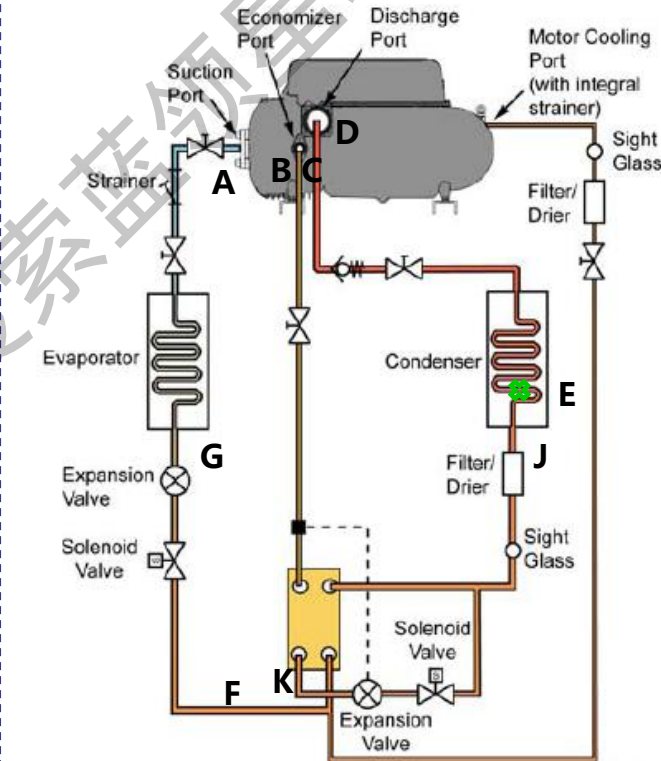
Economizer Port
Discharge Port
Motor Cooling Port (with integral strainer)
Suction Port
D
B C
A
Strainer
Sight Glass
Filter/ Drier
Evaporator
Condenser
E
G
Expansion Valve
J
Filter/ Drier
Solenoid Valve
Sight Glass
Solenoid Valve
F
K
Expansion Valve